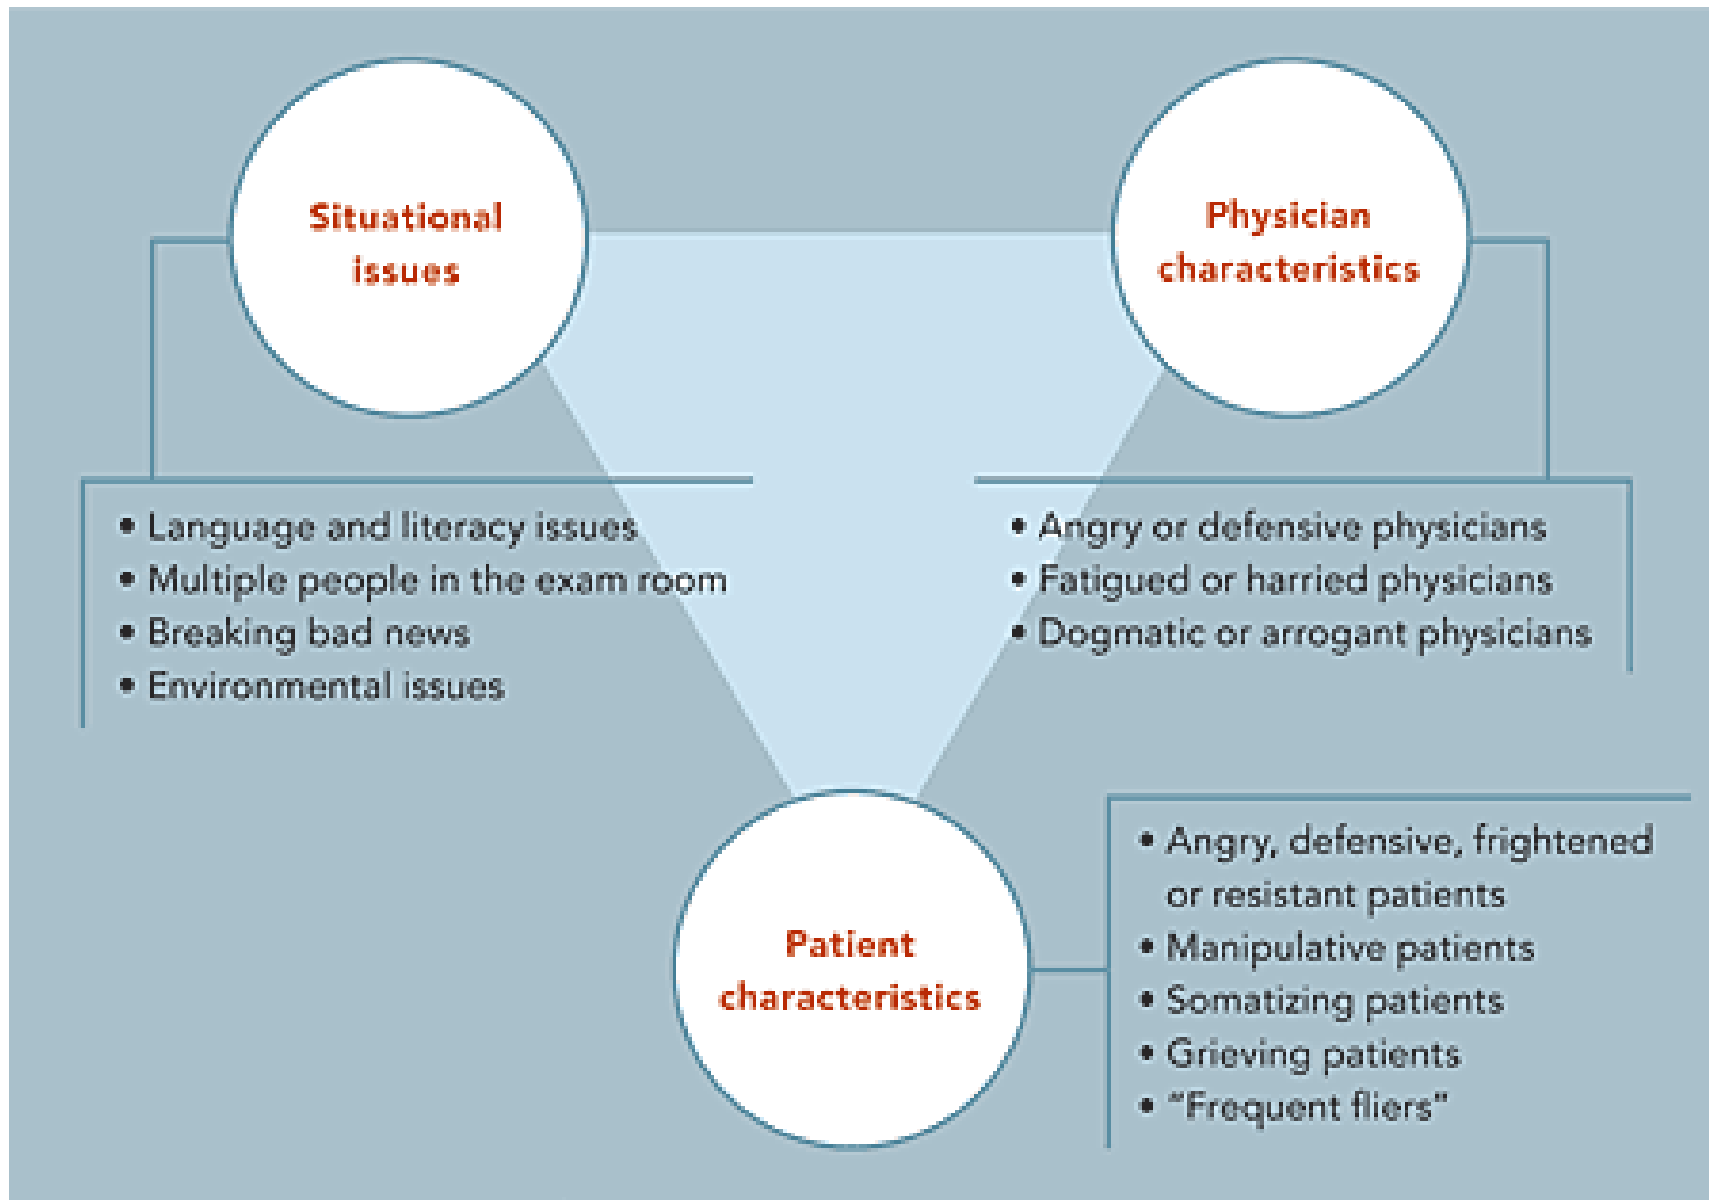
Situational issues

Physician characteristics

• Language and literacy issues
• Multiple people in the exam room
• Breaking bad news
• Environmental issues

• Angry or defensive physicians
• Fatigued or harried physicians
• Dogmatic or arrogant physicians

Patient characteristics

• Angry, defensive, frightened or resistant patients
• Manipulative patients
• Somatizing patients
• Grieving patients
• "Frequent fliers"